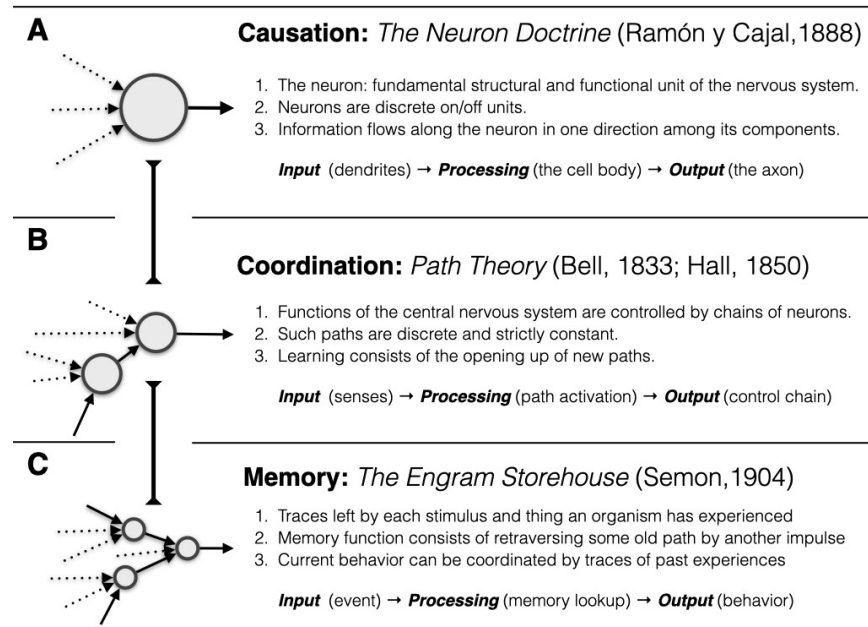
A

**Causation:** *The Neuron Doctrine* (Ramón y Cajal,1888)

1. The neuron: fundamental structural and functional unit of the nervous system.
2. Neurons are discrete on/off units.
3. Information flows along the neuron in one direction among its components.

***Input*** (dendrites) → ***Processing*** (the cell body) → ***Output*** (the axon)

B

**Coordination:** *Path Theory* (Bell, 1833; Hall, 1850)

1. Functions of the central nervous system are controlled by chains of neurons.
2. Such paths are discrete and strictly constant.
3. Learning consists of the opening up of new paths.

***Input*** (senses) → ***Processing*** (path activation) → ***Output*** (control chain)

C

**Memory:** *The Engram Storehouse* (Semon,1904)

1. Traces left by each stimulus and thing an organism has experienced
2. Memory function consists of retraversing some old path by another impulse
3. Current behavior can be coordinated by traces of past experiences

***Input*** (event) → ***Processing*** (memory lookup) → ***Output*** (behavior)